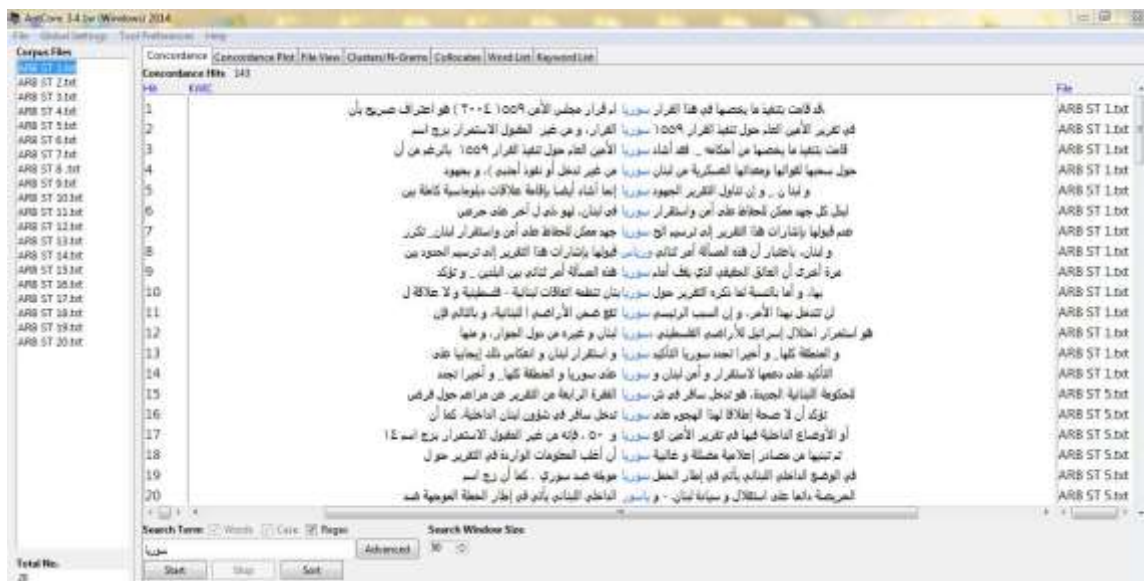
AntConc 3.4.1w (Windows) 2014
File Global Settings Tool Preferences Help
Corpus Files
ARB ST 1.txt
ARB ST 2.txt
ARB ST 3.txt
ARB ST 4.txt
ARB ST 5.txt
ARB ST 6.txt
ARB ST 7.txt
ARB ST 8.txt
ARB ST 9.txt
ARB ST 10.txt
ARB ST 11.txt
ARB ST 12.txt
ARB ST 13.txt
ARB ST 14.txt
ARB ST 15.txt
ARB ST 16.txt
ARB ST 17.txt
ARB ST 18.txt
ARB ST 19.txt
ARB ST 20.txt
Total No.
20
Concordance | Concordance Plot | File View | Clusters/N-Grams | Collocates | Word List | Keyword List
Concordance Hits 143
Hit KWIC File

| Hit | KWIC | File |
|---|---|---|
| 1 | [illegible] سوريا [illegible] | ARB ST 1.txt |
| 2 | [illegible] سوريا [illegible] | ARB ST 1.txt |
| 3 | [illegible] سوريا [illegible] | ARB ST 1.txt |
| 4 | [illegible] سوريا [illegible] | ARB ST 1.txt |
| 5 | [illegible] سوريا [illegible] | ARB ST 1.txt |
| 6 | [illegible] سوريا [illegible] | ARB ST 1.txt |
| 7 | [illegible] سوريا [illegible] | ARB ST 1.txt |
| 8 | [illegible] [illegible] | ARB ST 1.txt |
| 9 | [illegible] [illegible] | ARB ST 1.txt |
| 10 | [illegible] سوريا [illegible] | ARB ST 1.txt |
| 11 | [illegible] سوريا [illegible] | ARB ST 1.txt |
| 12 | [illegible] سوريا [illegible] | ARB ST 1.txt |
| 13 | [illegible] سوريا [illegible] | ARB ST 1.txt |
| 14 | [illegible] سوريا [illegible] | ARB ST 1.txt |
| 15 | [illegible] سوريا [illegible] | ARB ST 5.txt |
| 16 | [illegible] سوريا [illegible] | ARB ST 5.txt |
| 17 | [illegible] سوريا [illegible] | ARB ST 5.txt |
| 18 | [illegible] سوريا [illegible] | ARB ST 5.txt |
| 19 | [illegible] سوريا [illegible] | ARB ST 5.txt |
| 20 | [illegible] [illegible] | ARB ST 5.txt |

Search Term: Words Case Regex
Search Window Size
سوريا
Advanced 50
Start Stop Sort